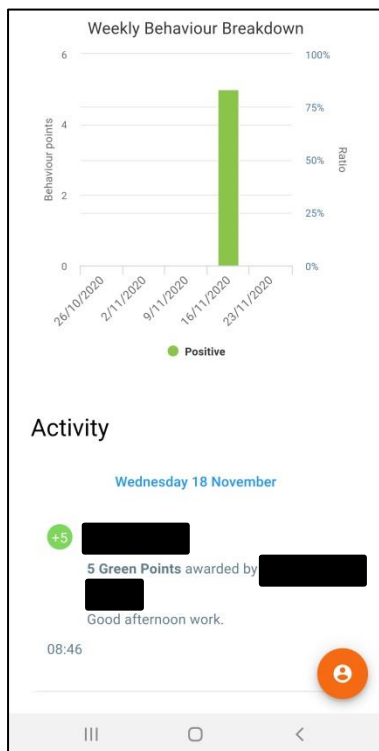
Weekly Behaviour Breakdown

6
4
2
0
Behaviour points

100%
75%
50%
25%
0%
Ratio

26/10/2020
2/11/2020
9/11/2020
16/11/2020
23/11/2020

Positive

Activity

Wednesday 18 November

+5

5 Green Points awarded by

Good afternoon work.

08:46